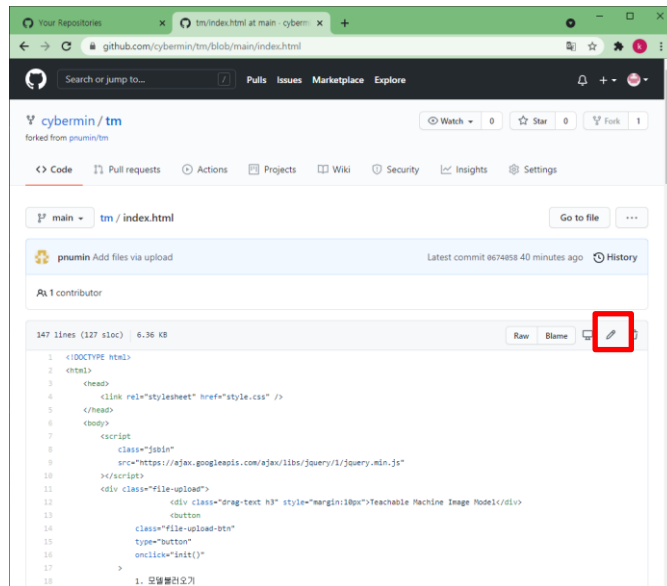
Your Repositories ×
tm/index.html at main · cyberm ×
+
github.com/cybermin/tm/blob/main/index.html

Search or jump to...
/
Pulls Issues Marketplace Explore

cybermin / tm
forked from pnumin/tm
Watch 0
Star 0
Fork 1

<> Code
Pull requests
Actions
Projects
Wiki
Security
Insights
Settings

main
tm / index.html
Go to file
···

pnumin Add files via upload
Latest commit 0674858 40 minutes ago
History

1 contributor

147 lines (127 sloc) | 6.36 KB
Raw
Blame

1 <!DOCTYPE html>
2 <html>
3 <head>
4 <link rel="stylesheet" href="style.css" />
5 </head>
6 <body>
7 <script
8 class="jsbin"
9 src="https://ajax.googleapis.com/ajax/libs/jquery/1/jquery.min.js"
10 ></script>
11 <div class="file-upload">
12 <div class="drag-text h3" style="margin:10px">Teachable Machine Image Model</div>
13 <button
14 class="file-upload-btn"
15 type="button"
16 onclick="init()"
17 >
18 1. 모델불러오기